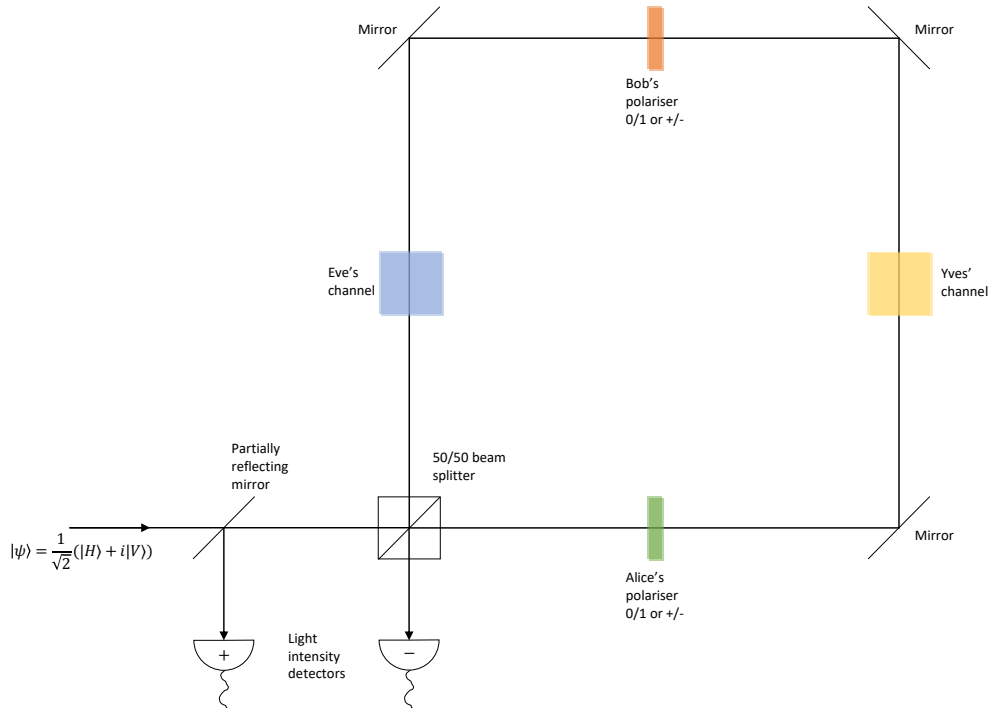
Mirror

Bob's polariser 0/1 or +/-

Mirror

Eve's channel

Yves' channel

Partially reflecting mirror

50/50 beam splitter

$|\psi\rangle = \frac{1}{\sqrt{2}}(|H\rangle + i|V\rangle)$

Mirror

Alice's polariser 0/1 or +/-

+

Light intensity detectors

−